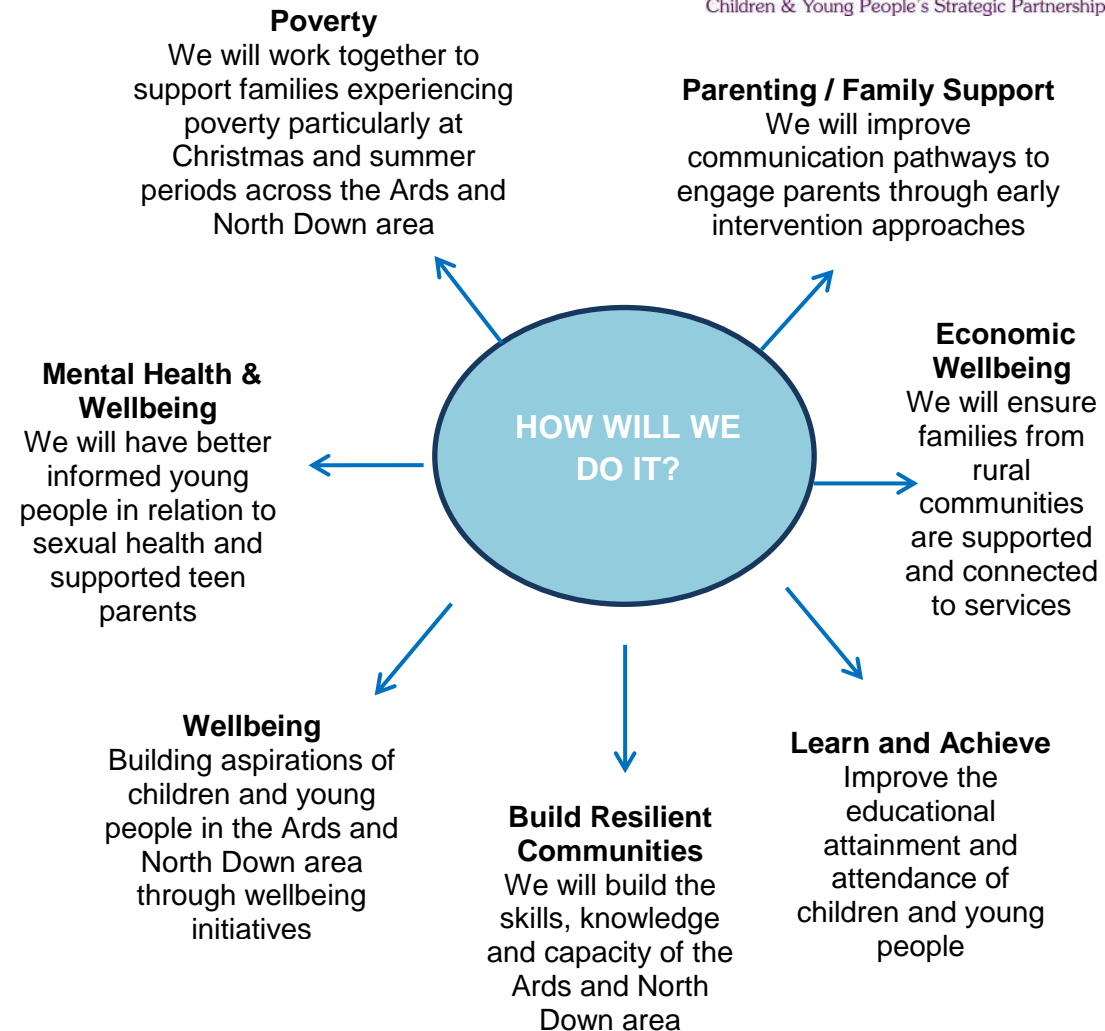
Children & Young People's Strategic Partnership

Poverty
We will work together to support families experiencing poverty particularly at Christmas and summer periods across the Ards and North Down area

Parenting / Family Support
We will improve communication pathways to engage parents through early intervention approaches

Mental Health & Wellbeing
We will have better informed young people in relation to sexual health and supported teen parents

HOW WILL WE DO IT?

Economic Wellbeing
We will ensure families from rural communities are supported and connected to services

Wellbeing
Building aspirations of children and young people in the Ards and North Down area through wellbeing initiatives

Build Resilient Communities
We will build the skills, knowledge and capacity of the Ards and North Down area

Learn and Achieve
Improve the educational attainment and attendance of children and young people